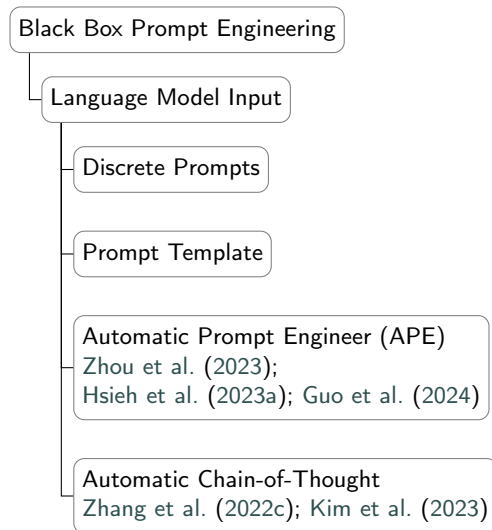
Black Box Prompt Engineering

Language Model Input

Discrete Prompts

Prompt Template

Automatic Prompt Engineer (APE)
Zhou et al. (2023);
Hsieh et al. (2023a); Guo et al. (2024)

Automatic Chain-of-Thought
Zhang et al. (2022c); Kim et al. (2023)